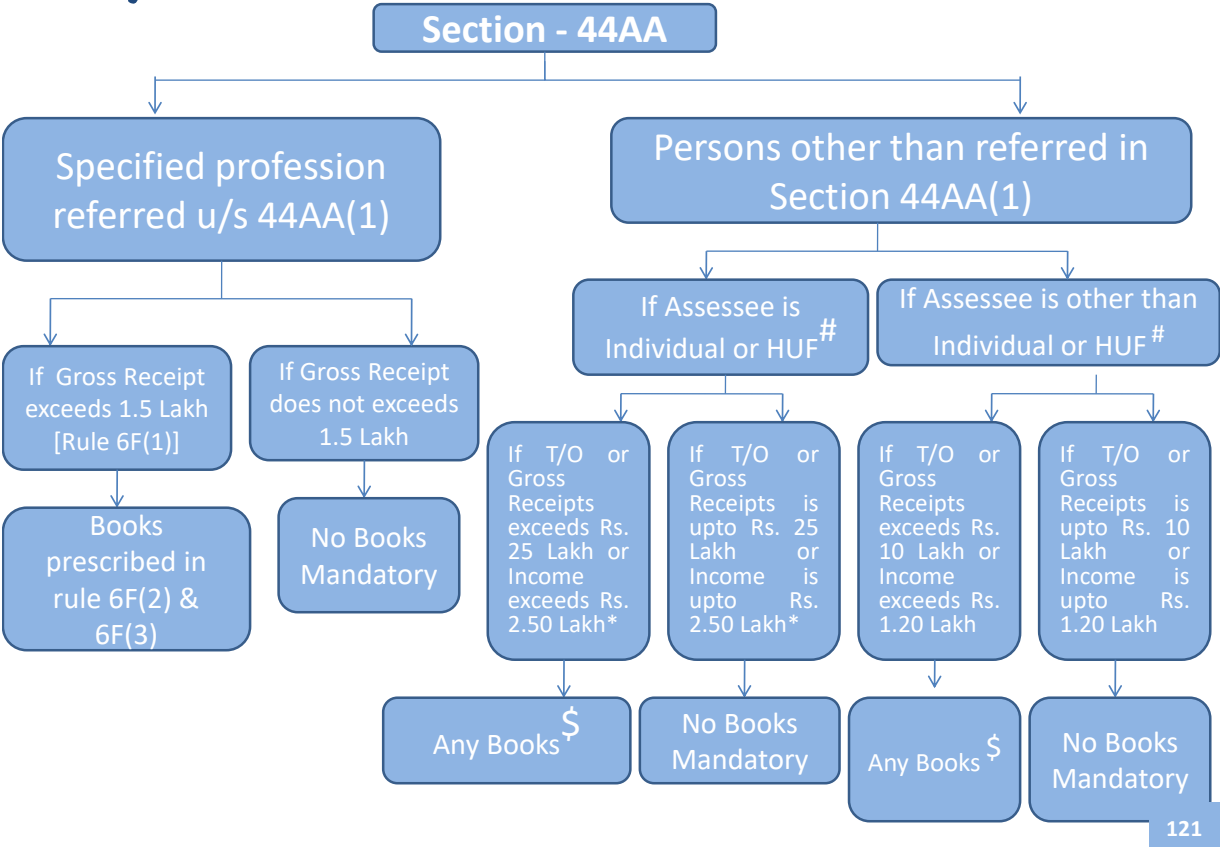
Section - 44AA

Specified profession referred u/s 44AA(1)

Persons other than referred in Section 44AA(1)

If Gross Receipt exceeds 1.5 Lakh [Rule 6F(1)]

If Gross Receipt does not exceeds 1.5 Lakh

Books prescribed in rule 6F(2) & 6F(3)

No Books Mandatory

If Assessee is Individual or HUF$^{\#}$

If Assessee is other than Individual or HUF$^{\#}$

If T/O or Gross Receipts exceeds Rs. 25 Lakh or Income exceeds Rs. 2.50 Lakh*

If T/O or Gross Receipts is upto Rs. 25 Lakh or Income is upto Rs. 2.50 Lakh*

If T/O or Gross Receipts exceeds Rs. 10 Lakh or Income exceeds Rs. 1.20 Lakh

If T/O or Gross Receipts is upto Rs. 10 Lakh or Income is upto Rs. 1.20 Lakh

Any Books$^{\$}$

No Books Mandatory

Any Books$^{\$}$

No Books Mandatory

121